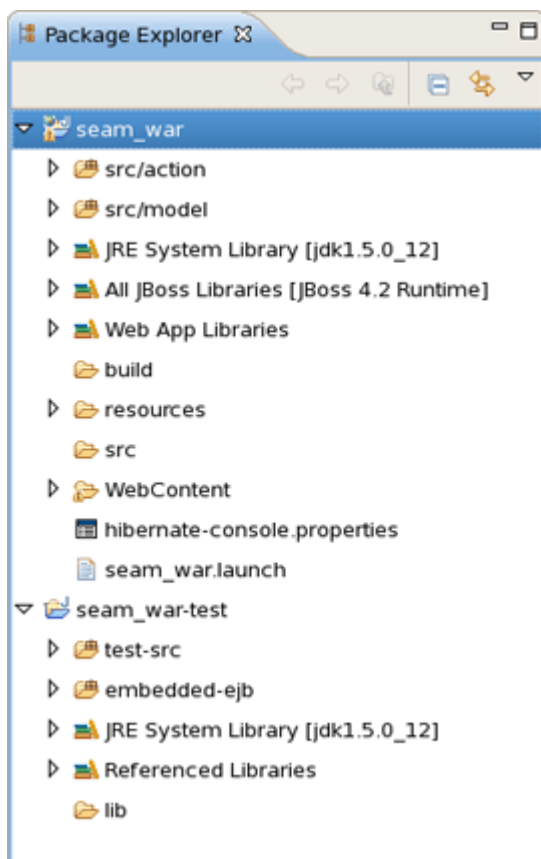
Package Explorer ☒

seam_war
src/action
src/model
JRE System Library [jdk1.5.0_12]
All JBoss Libraries [JBoss 4.2 Runtime]
Web App Libraries
build
resources
src
WebContent
hibernate-console.properties
seam_war.launch
seam_war-test
test-src
embedded-ejb
JRE System Library [jdk1.5.0_12]
Referenced Libraries
lib